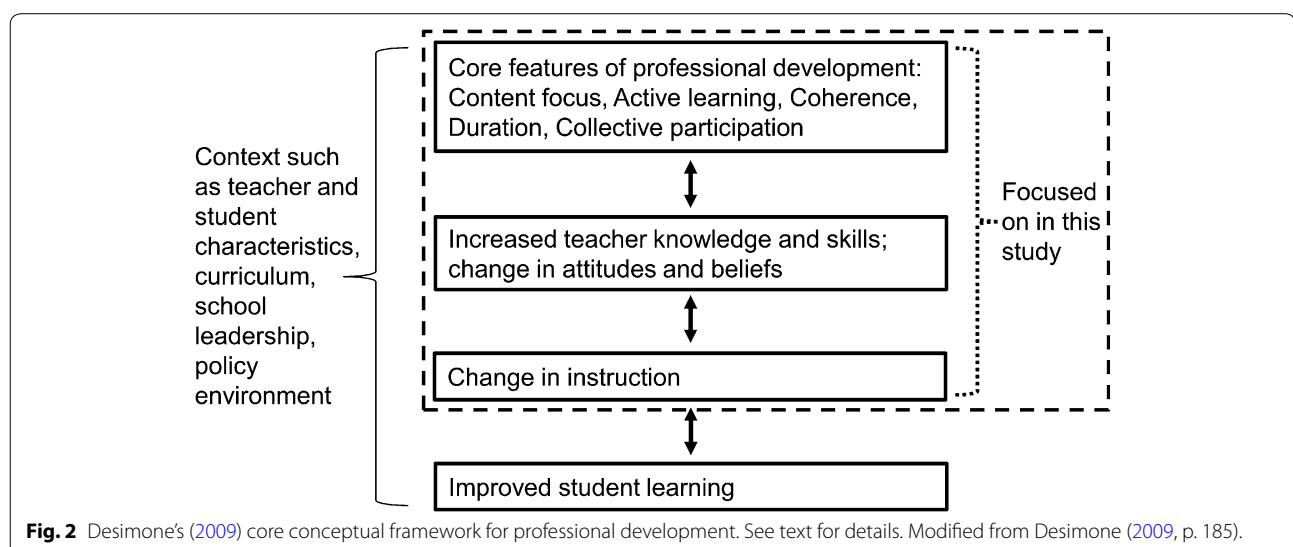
Context such as teacher and student characteristics, curriculum, school leadership, policy environment

Core features of professional development: Content focus, Active learning, Coherence, Duration, Collective participation

Increased teacher knowledge and skills; change in attitudes and beliefs

Change in instruction

Focused on in this study

Improved student learning

**Fig. 2** Desimone's (2009) core conceptual framework for professional development. See text for details. Modified from Desimone (2009, p. 185).